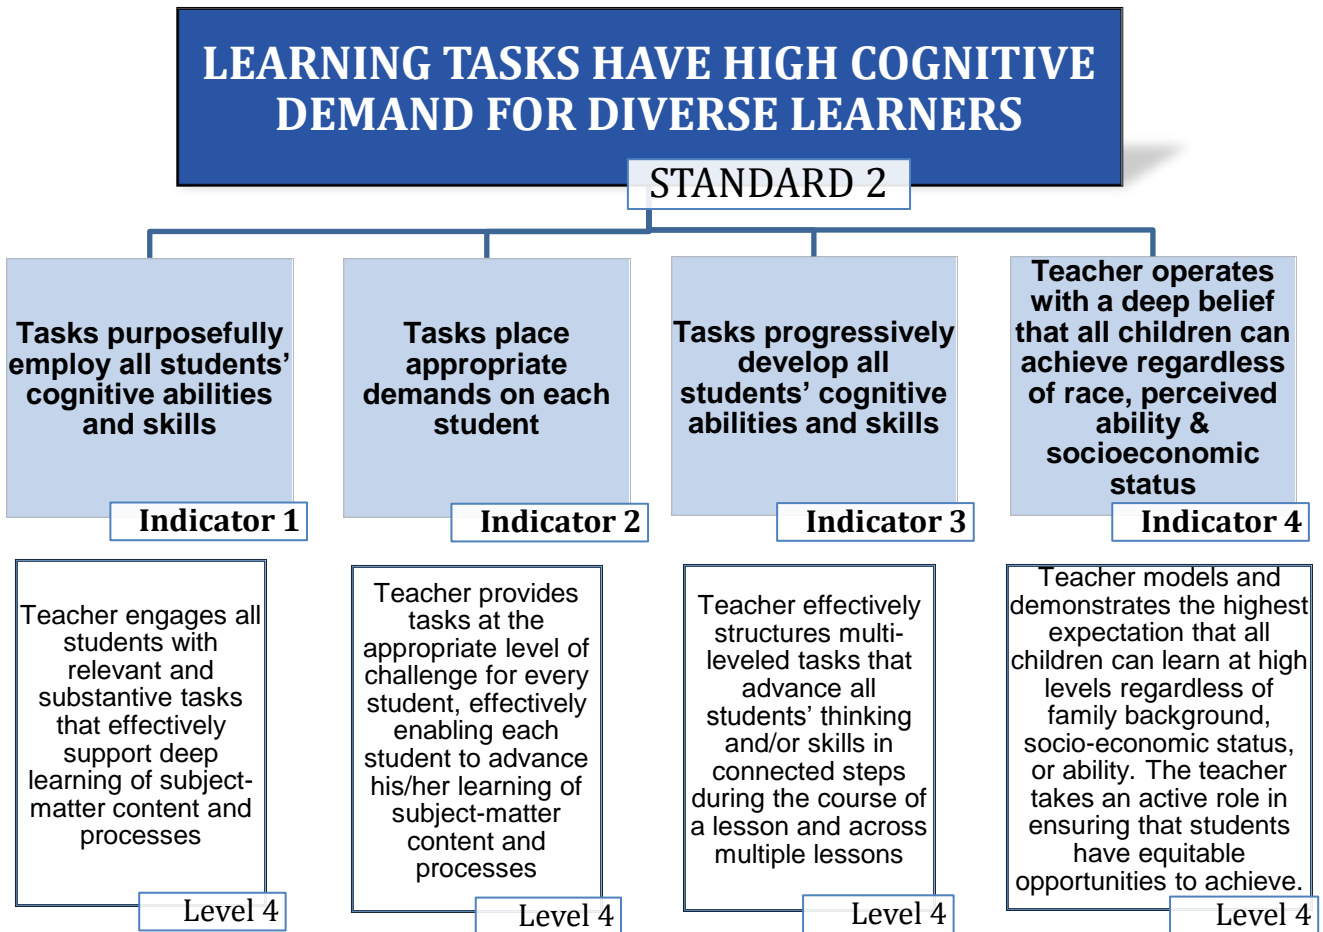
LEARNING TASKS HAVE HIGH COGNITIVE DEMAND FOR DIVERSE LEARNERS

STANDARD 2

Tasks purposefully employ all students' cognitive abilities and skills

Indicator 1

Tasks place appropriate demands on each student

Indicator 2

Tasks progressively develop all students' cognitive abilities and skills

Indicator 3

Teacher operates with a deep belief that all children can achieve regardless of race, perceived ability & socioeconomic status

Indicator 4

Teacher engages all students with relevant and substantive tasks that effectively support deep learning of subject-matter content and processes

Level 4

Teacher provides tasks at the appropriate level of challenge for every student, effectively enabling each student to advance his/her learning of subject-matter content and processes

Level 4

Teacher effectively structures multi-leveled tasks that advance all students' thinking and/or skills in connected steps during the course of a lesson and across multiple lessons

Level 4

Teacher models and demonstrates the highest expectation that all children can learn at high levels regardless of family background, socio-economic status, or ability. The teacher takes an active role in ensuring that students have equitable opportunities to achieve.

Level 4